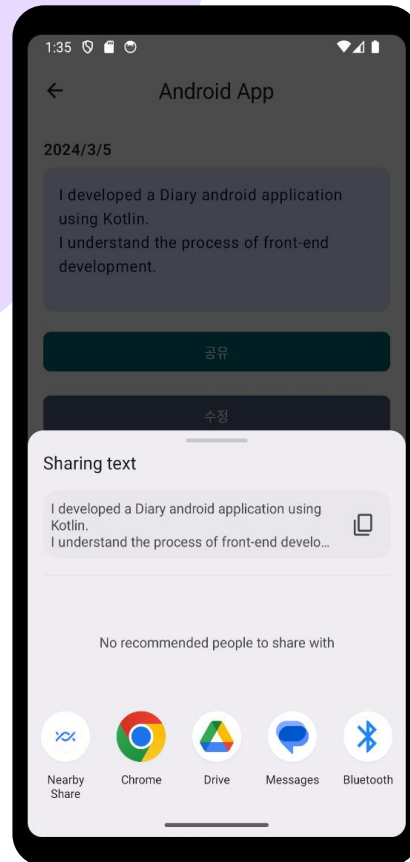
1:35

Android App

2024/3/5

I developed a Diary android application using Kotlin.
I understand the process of front-end development.

공유

수정

Sharing text

I developed a Diary android application using Kotlin.
I understand the process of front-end develo...

No recommended people to share with

Nearby Share

Chrome

Drive

Messages

Bluetooth